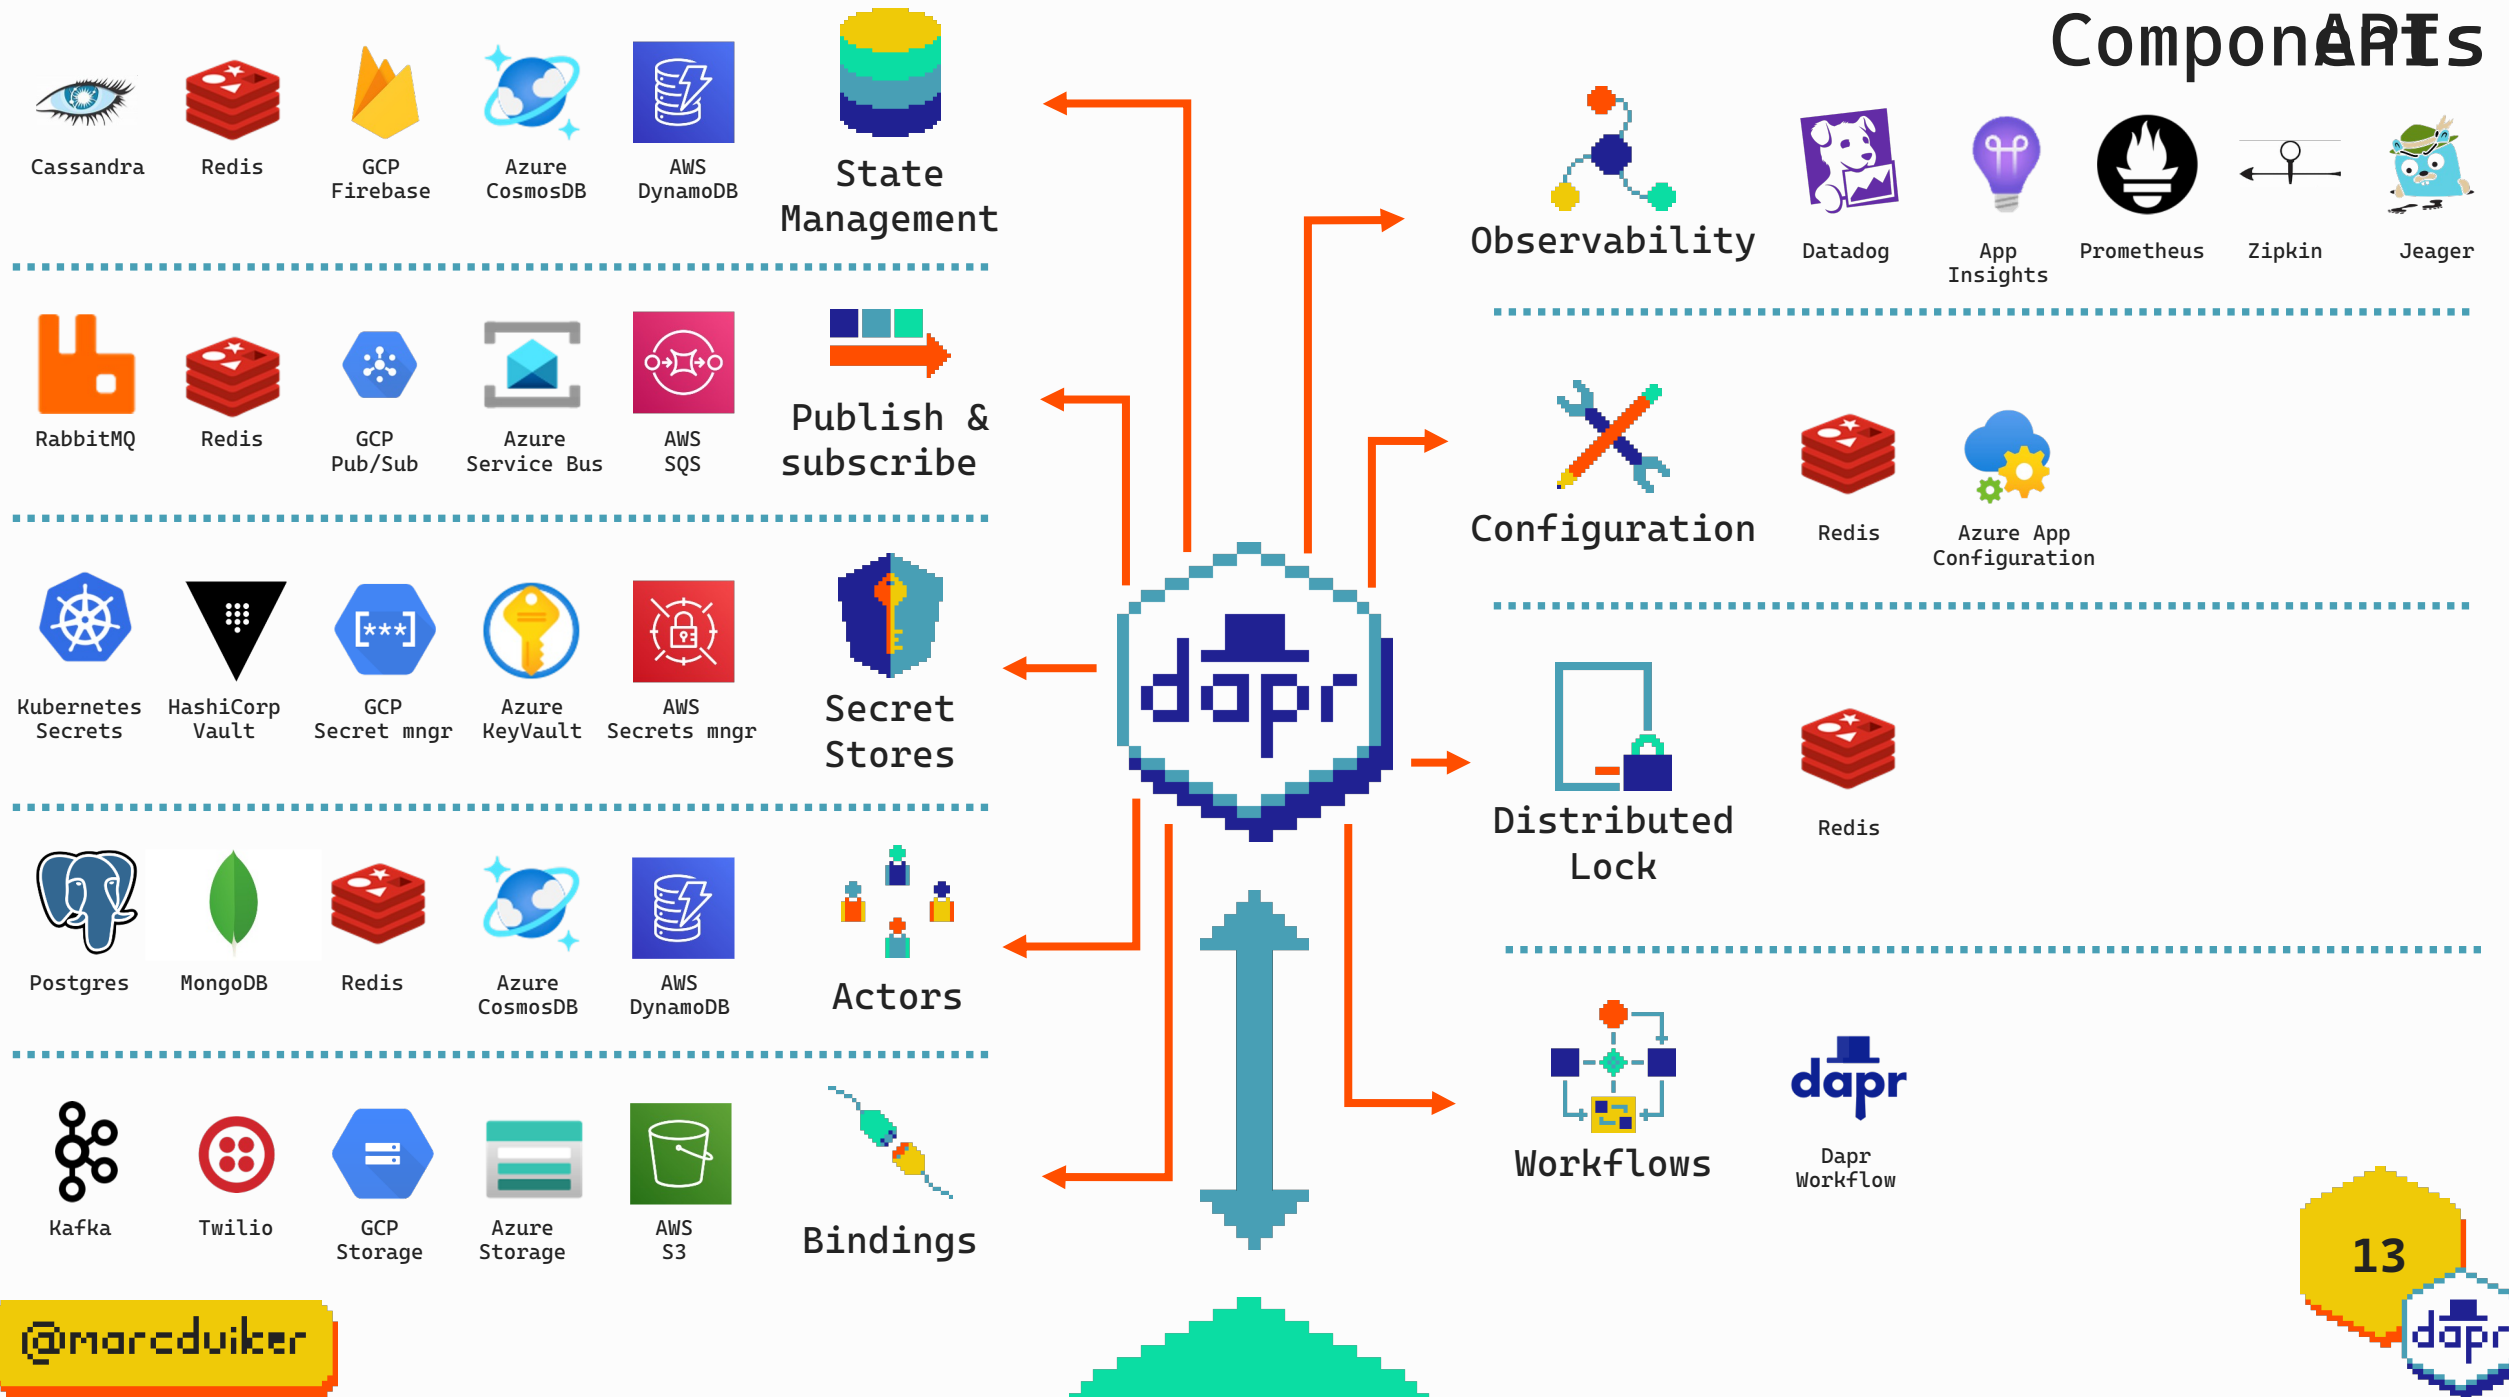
ComponAPIs

Cassandra
Redis
GCP Firebase
Azure CosmosDB
AWS DynamoDB
State Management

RabbitMQ
Redis
GCP Pub/Sub
Azure Service Bus
AWS SQS
Publish & subscribe

Kubernetes Secrets
HashiCorp Vault
GCP Secret mngr
Azure KeyVault
AWS Secrets mngr
Secret Stores

Postgres
MongoDB
Redis
Azure CosmosDB
AWS DynamoDB
Actors

Kafka
Twilio
GCP Storage
Azure Storage
AWS S3
Bindings

dapr

Observability
Datadog
App Insights
Prometheus
Zipkin
Jeager

Configuration
Redis
Azure App Configuration

Distributed Lock
Redis

Workflows
dapr
Dapr Workflow

@marcduiker

13

dapr